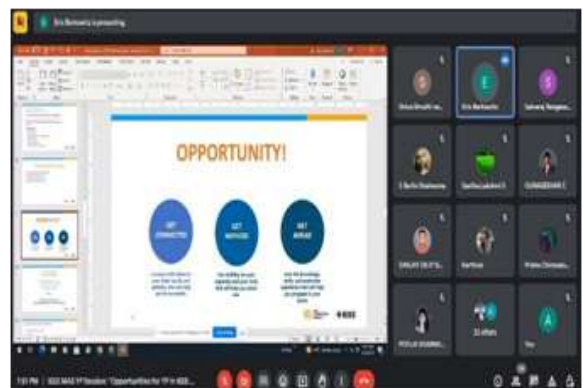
Eric Berkowitz is presenting

OPPORTUNITY!

GET CONNECTED

GET NOTICED

GET AHEAD

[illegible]

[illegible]

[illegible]

Eric Berkowitz

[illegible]

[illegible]

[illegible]

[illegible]

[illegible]

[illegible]

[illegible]

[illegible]

22 others

You

7:51 PM | IEEE WIE YP Session "Opportunities for YP in IEEE..."